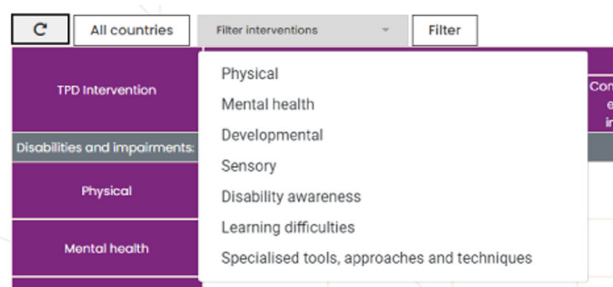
C All countries Filter interventions Filter

TPD Intervention

Con e in

Disabilities and impairments:

Physical

Mental health

Physical
Mental health
Developmental
Sensory
Disability awareness
Learning difficulties
Specialised tools, approaches and techniques